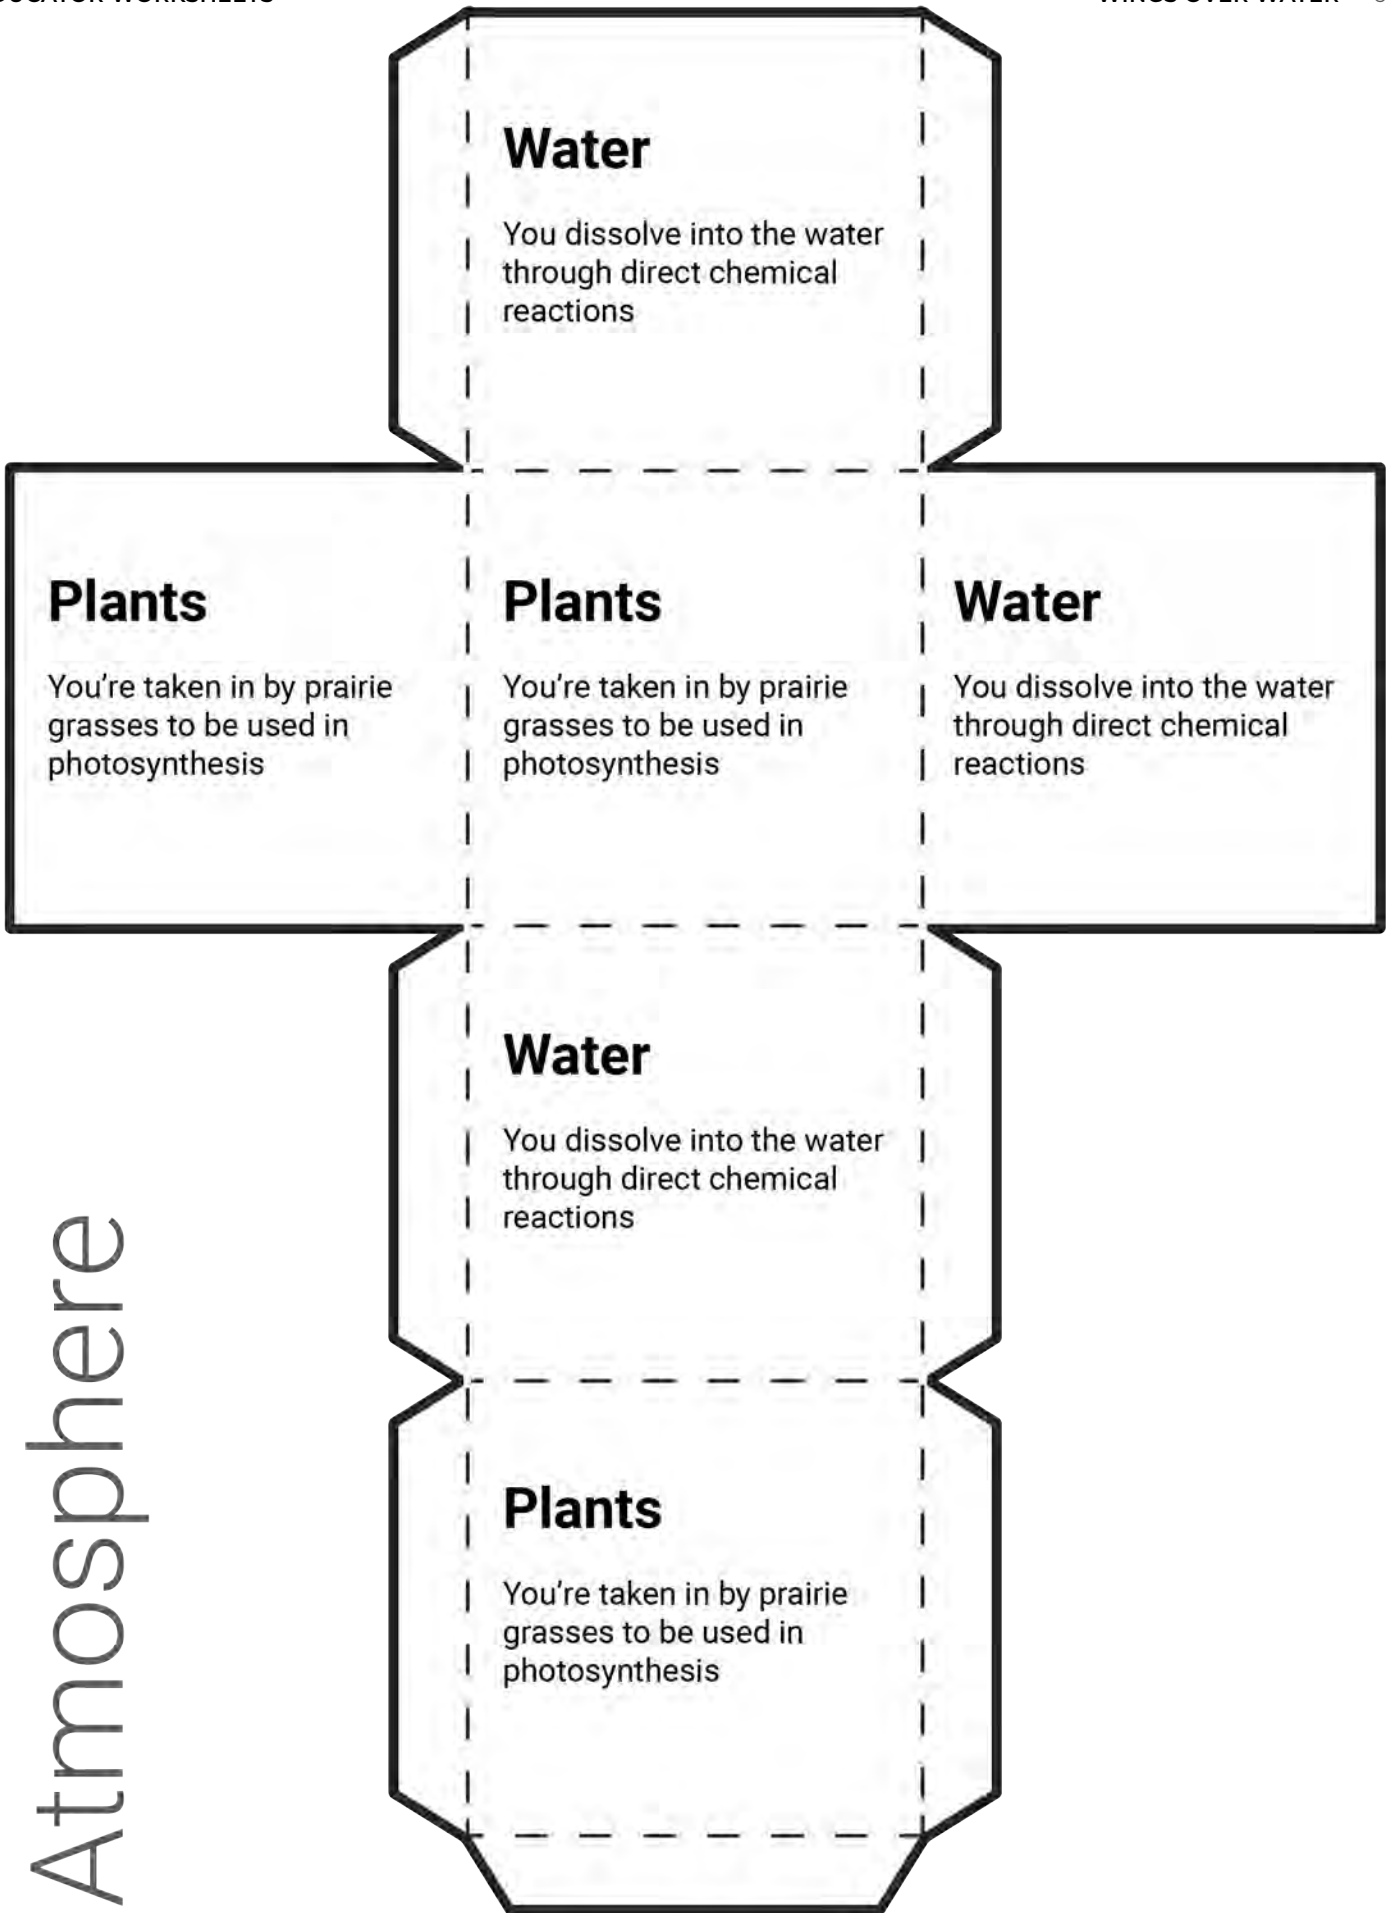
Water

You dissolve into the water through direct chemical reactions

Plants

You're taken in by prairie grasses to be used in photosynthesis

Plants

You're taken in by prairie grasses to be used in photosynthesis

Water

You dissolve into the water through direct chemical reactions

Water

You dissolve into the water through direct chemical reactions

Plants

You're taken in by prairie grasses to be used in photosynthesis

Atmosphere